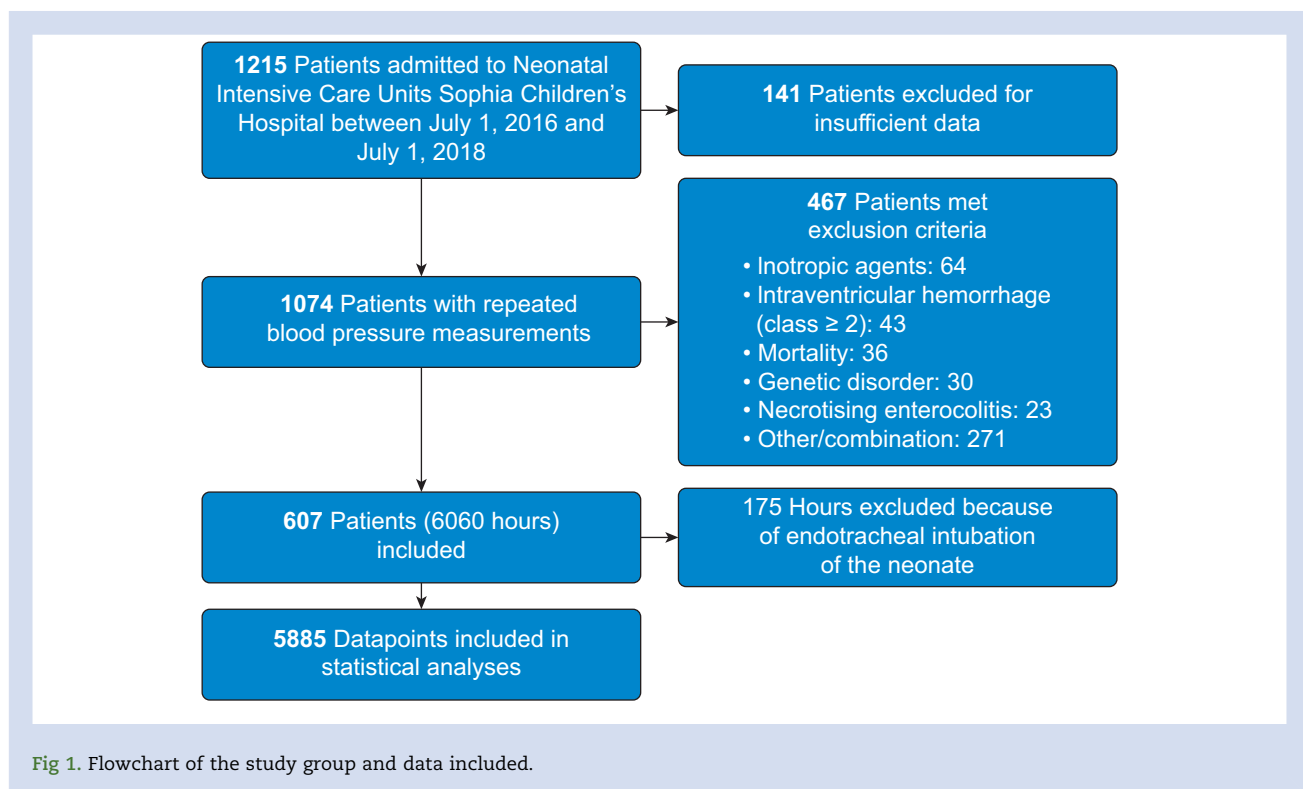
1215 Patients admitted to Neonatal Intensive Care Units Sophia Children's Hospital between July 1, 2016 and July 1, 2018

141 Patients excluded for insufficient data

467 Patients met exclusion criteria
• Inotropic agents: 64
• Intraventricular hemorrhage (class ≥ 2): 43
• Mortality: 36
• Genetic disorder: 30
• Necrotising enterocolitis: 23
• Other/combination: 271

1074 Patients with repeated blood pressure measurements

607 Patients (6060 hours) included

175 Hours excluded because of endotracheal intubation of the neonate

5885 Datapoints included in statistical analyses

Fig 1. Flowchart of the study group and data included.